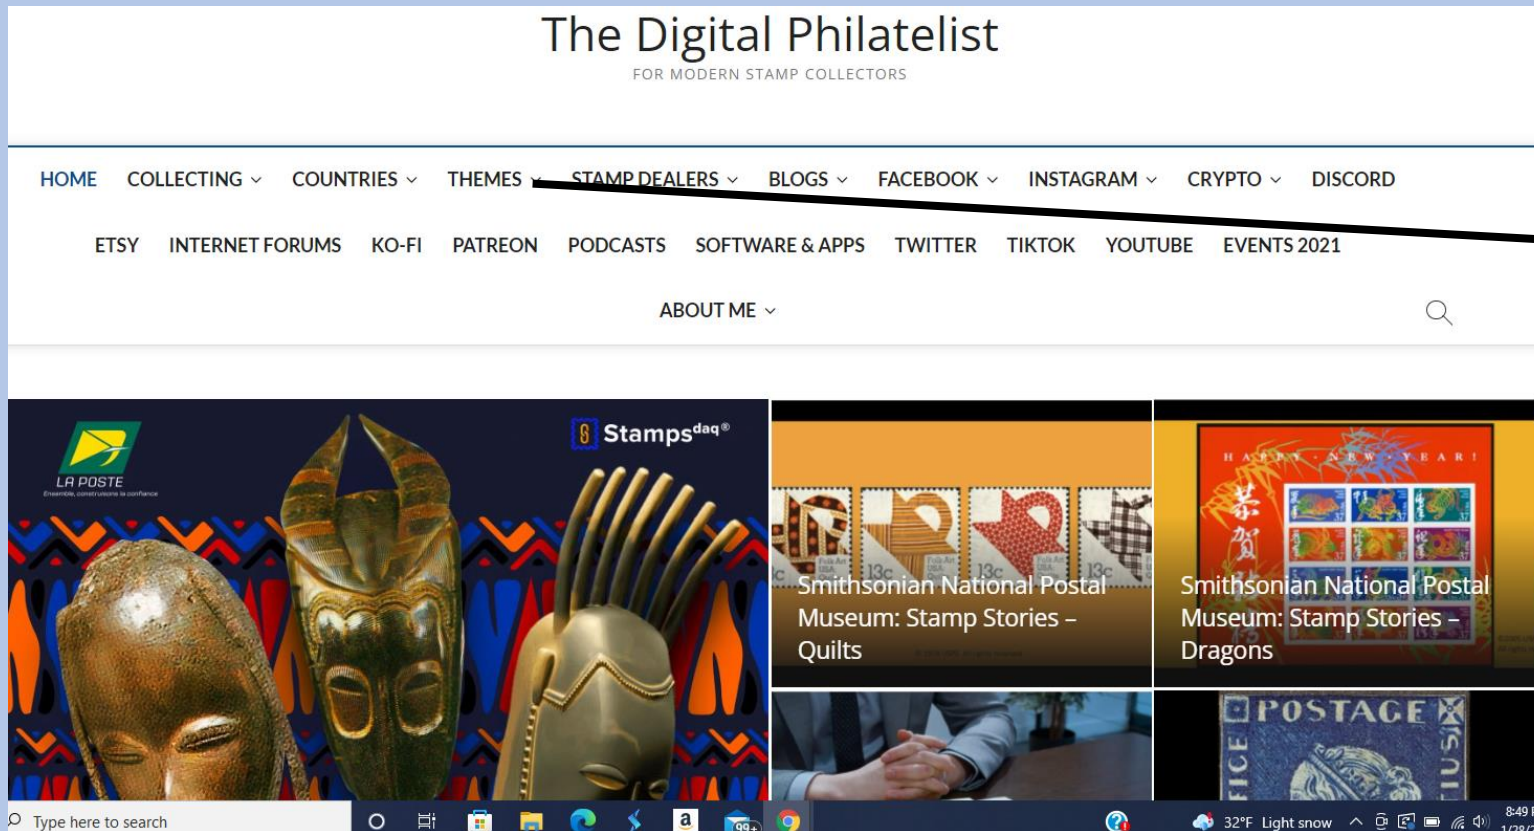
The Digital Philatelist
FOR MODERN STAMP COLLECTORS

HOME COLLECTING COUNTRIES THEMES STAMP DEALERS BLOGS FACEBOOK INSTAGRAM CRYPTO DISCORD

ETSY INTERNET FORUMS KO-FI PATREON PODCASTS SOFTWARE & APPS TWITTER TIKTOK YOUTUBE EVENTS 2021

ABOUT ME

LA POSTE
Ensemble, construisons la confiance

Stampsdaq®

13c 13c 13c 13c

Smithsonian National Postal Museum: Stamp Stories – Quilts

HAPPY NEW YEAR!

Smithsonian National Postal Museum: Stamp Stories – Dragons

POSTAGE

Type here to search

32°F Light snow 8:49